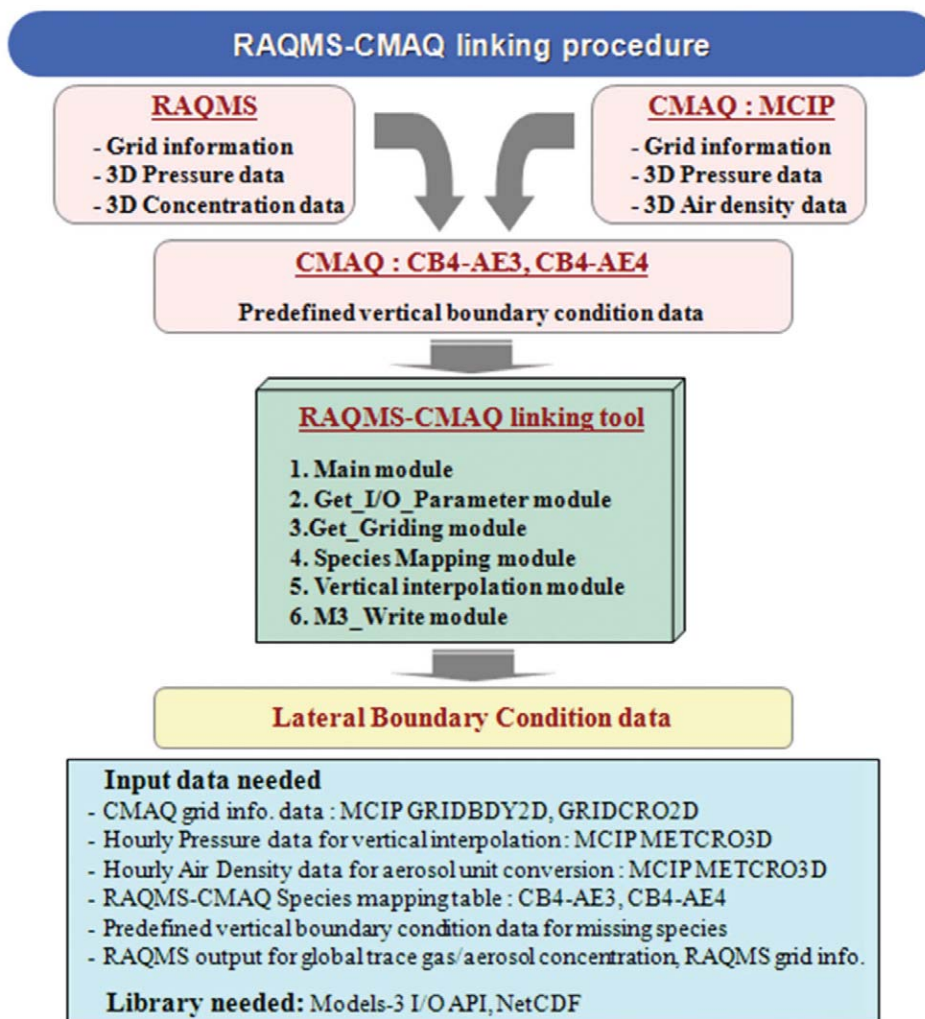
RAQMS-CMAQ linking procedure

RAQMS
- Grid information
- 3D Pressure data
- 3D Concentration data

CMAQ : MCIP
- Grid information
- 3D Pressure data
- 3D Air density data

CMAQ : CB4-AE3, CB4-AE4
Predefined vertical boundary condition data

RAQMS-CMAQ linking tool
1. Main module
2. Get_I/O_Parameter module
3.Get_Griding module
4. Species Mapping module
5. Vertical interpolation module
6. M3_Write module

Lateral Boundary Condition data

Input data needed
- CMAQ grid info. data : MCIP GRIDBDY2D, GRIDCRO2D
- Hourly Pressure data for vertical interpolation: MCIP METCRO3D
- Hourly Air Density data for aerosol unit conversion : MCIP METCRO3D
- RAQMS-CMAQ Species mapping table : CB4-AE3, CB4-AE4
- Predefined vertical boundary condition data for missing species
- RAQMS output for global trace gas/aerosol concentration, RAQMS grid info.

Library needed: Models-3 I/O API, NetCDF